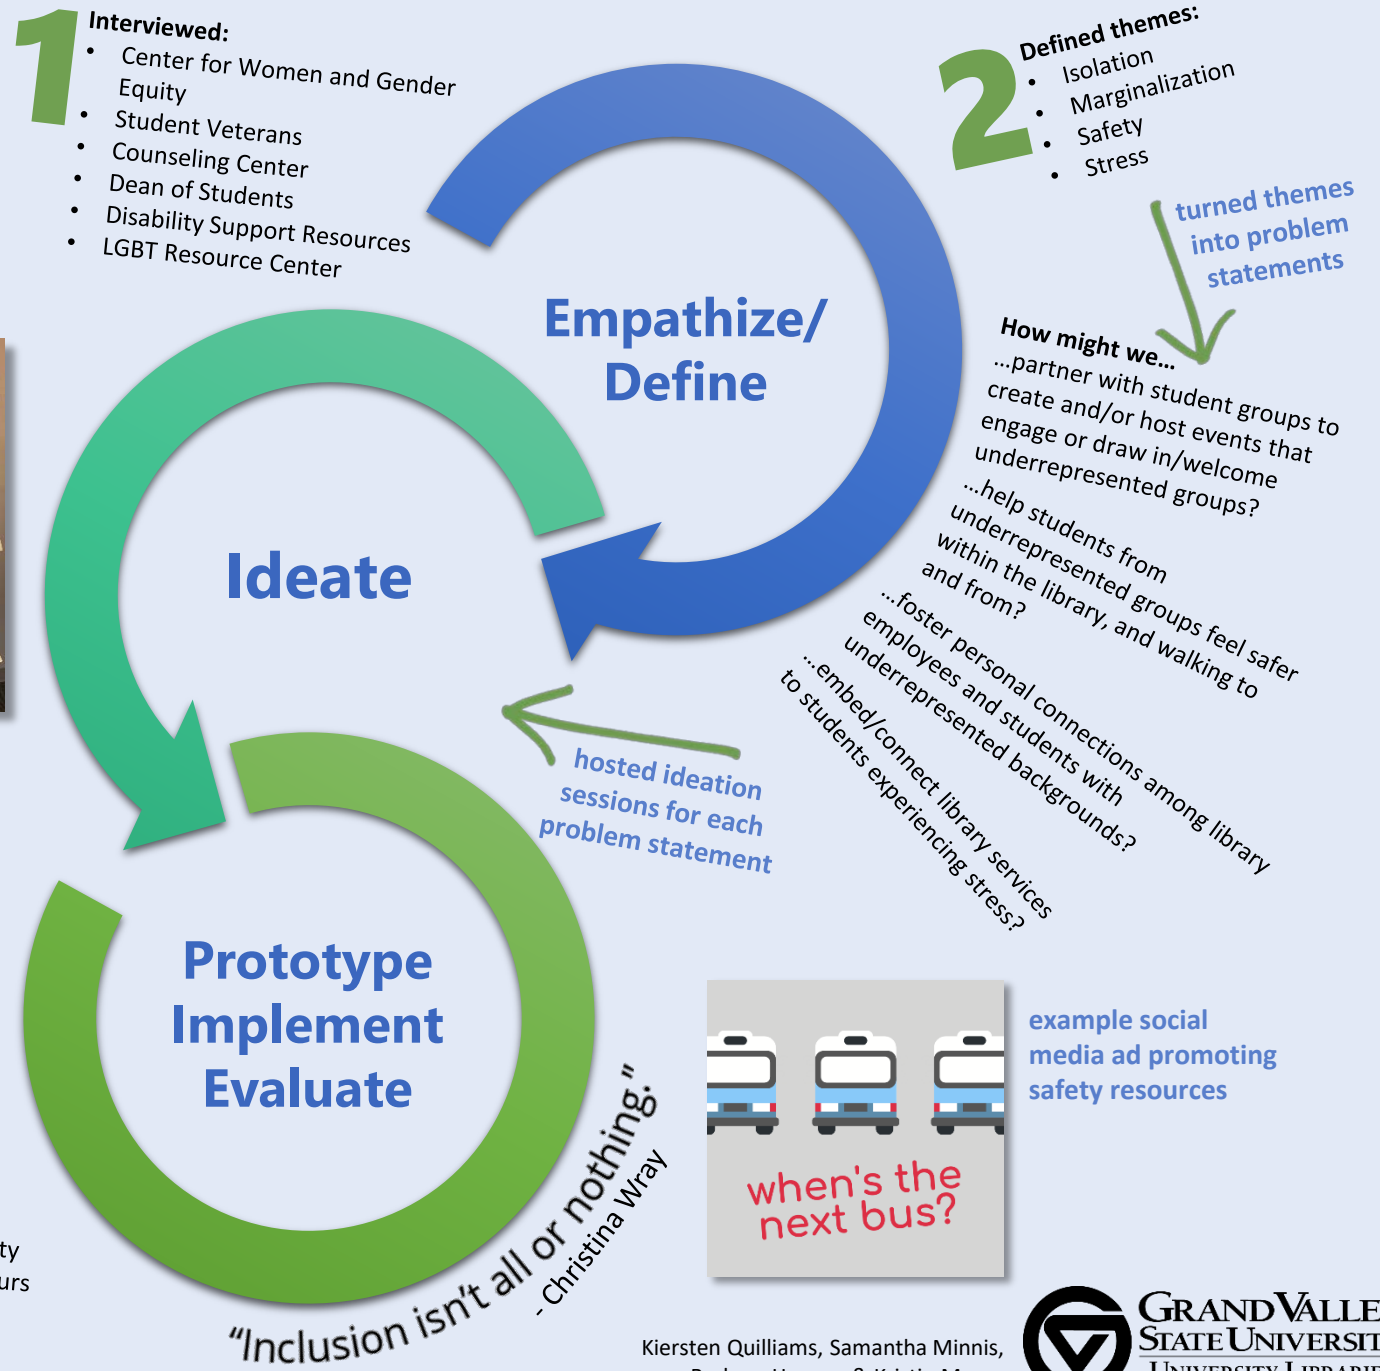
1

Interviewed:

- Center for Women and Gender Equity
- Student Veterans
- Counseling Center
- Dean of Students
- Disability Support Resources
- LGBT Resource Center

2

Defined themes:

- Isolation
- Marginalization
- Safety
- Stress

turned themes into problem statements

Empathize/ Define

How might we...

...partner with student groups to create and/or host events that engage or draw in/welcome underrepresented groups?

...help students from underrepresented groups feel safer within the library, and walking to and from?

...foster personal connections among library employees and students with underrepresented backgrounds?

...embed/connect library services to students experiencing stress?

Ideate

hosted ideation sessions for each problem statement

Prototype Implement Evaluate

"Inclusion isn't all or nothing." -Christina Wray

when's the next bus?

example social media ad promoting safety resources

ty

urs

Kiersten Quilliams, Samantha Minnis,

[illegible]

GRAND VALLE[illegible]

STATE UNIVERSIT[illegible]

UNIVERSITY LIBRARI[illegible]